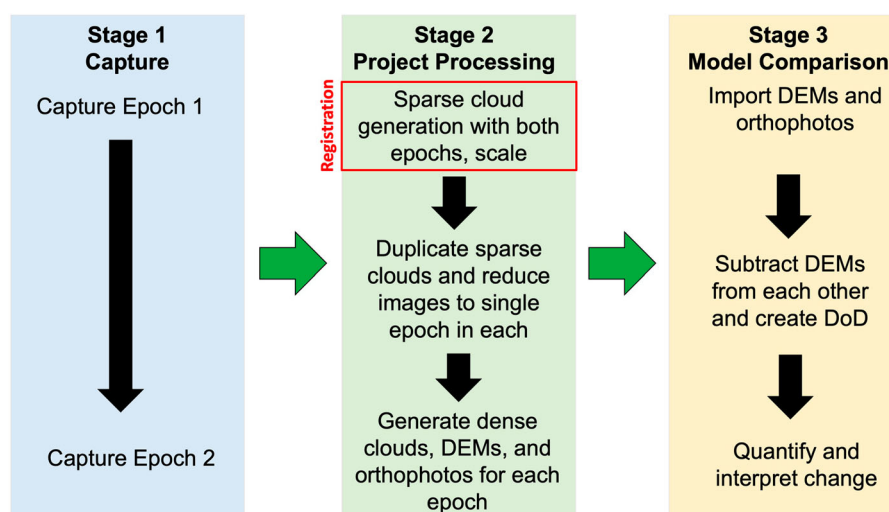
Stage 1
Capture

Capture Epoch 1

Capture Epoch 2

Stage 2
Project Processing

Registration

Sparse cloud generation with both epochs, scale

Duplicate sparse clouds and reduce images to single epoch in each

Generate dense clouds, DEMs, and orthophotos for each epoch

Stage 3
Model Comparison

Import DEMs and orthophotos

Subtract DEMs from each other and create DoD

Quantify and interpret change